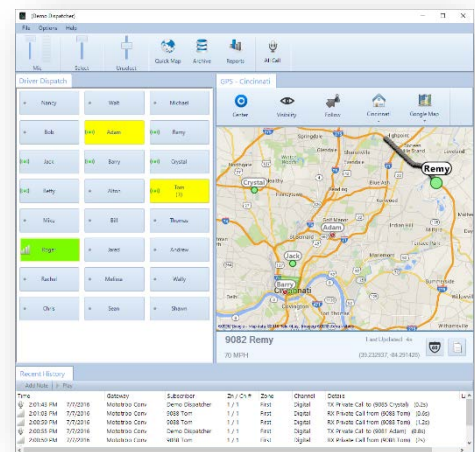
[Demo Dispatcher]

File Options Help

Mic Select Unselect Quick Map Archive Reports All Call

Driver Dispatch

Nancy Walt Michael
Bob Adam Remy
Jack Barry Crystal
Betty Alice Dan (1)
Mike Bill Thomas
Roger Jared Andrew
Rachel Melissa Wally
Chris Sean Shawn

GPS - Cincinnati

Center Vicinity Follow Cincinnati Google Map

Remy
Crystal
Adam
Jack
Barry
Cincinnati

9082 Remy
70 MPH
Last Updated: 4s
(39.232837, -84.251428)

Recent History

Add Note Play

| Time | | Gateway | Subscriber | Zn / Ch | Zone | Channel | Details |
|---|---|---|---|---|---|---|---|
| 2:01:43 PM | 7/7/2016 | Mototrbo Conv | Demo Dispatcher | 1 / 1 | First | Digital | TX Private Call to (9093 Crystal) (2.2s) |
| 2:01:38 PM | 7/7/2016 | Mototrbo Conv | 9088 Tom | 1 / 1 | First | Digital | RX Private Call from (9088 Tom) (2.0s) |
| 2:00:59 PM | 7/7/2016 | Mototrbo Conv | 9088 Tom | 1 / 1 | First | Digital | RX Private Call from (9088 Tom) (2.5s) |
| 2:00:55 PM | 7/7/2016 | Mototrbo Conv | Demo Dispatcher | 1 / 1 | First | Digital | TX Private Call to (9081 Adam) (2.5s) |
| 2:00:59 PM | 7/7/2016 | Mototrbo Conv | 9088 Tom | 1 / 1 | First | Digital | RX Private Call from (9088 Tom) (1s) |